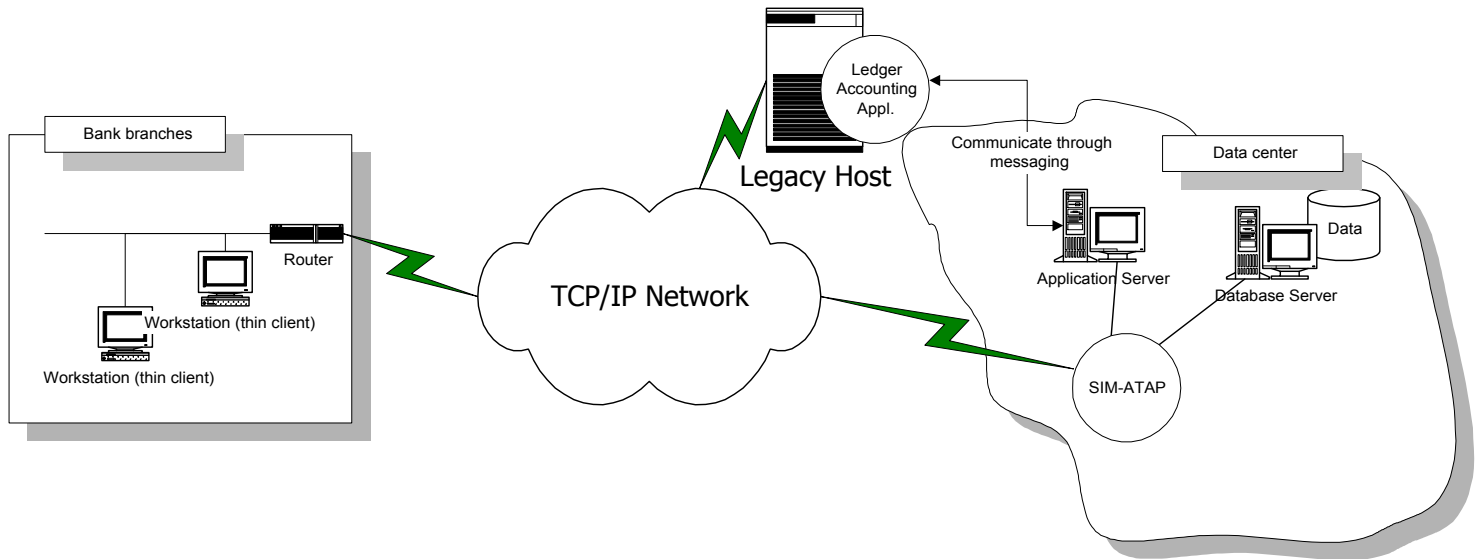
Ledger Accounting Appl.

Legacy Host

Bank branches

Router

Workstation (thin client)

Workstation (thin client)

TCP/IP Network

Communicate through messaging

Data center

Data

Application Server

Database Server

SIM-ATAP